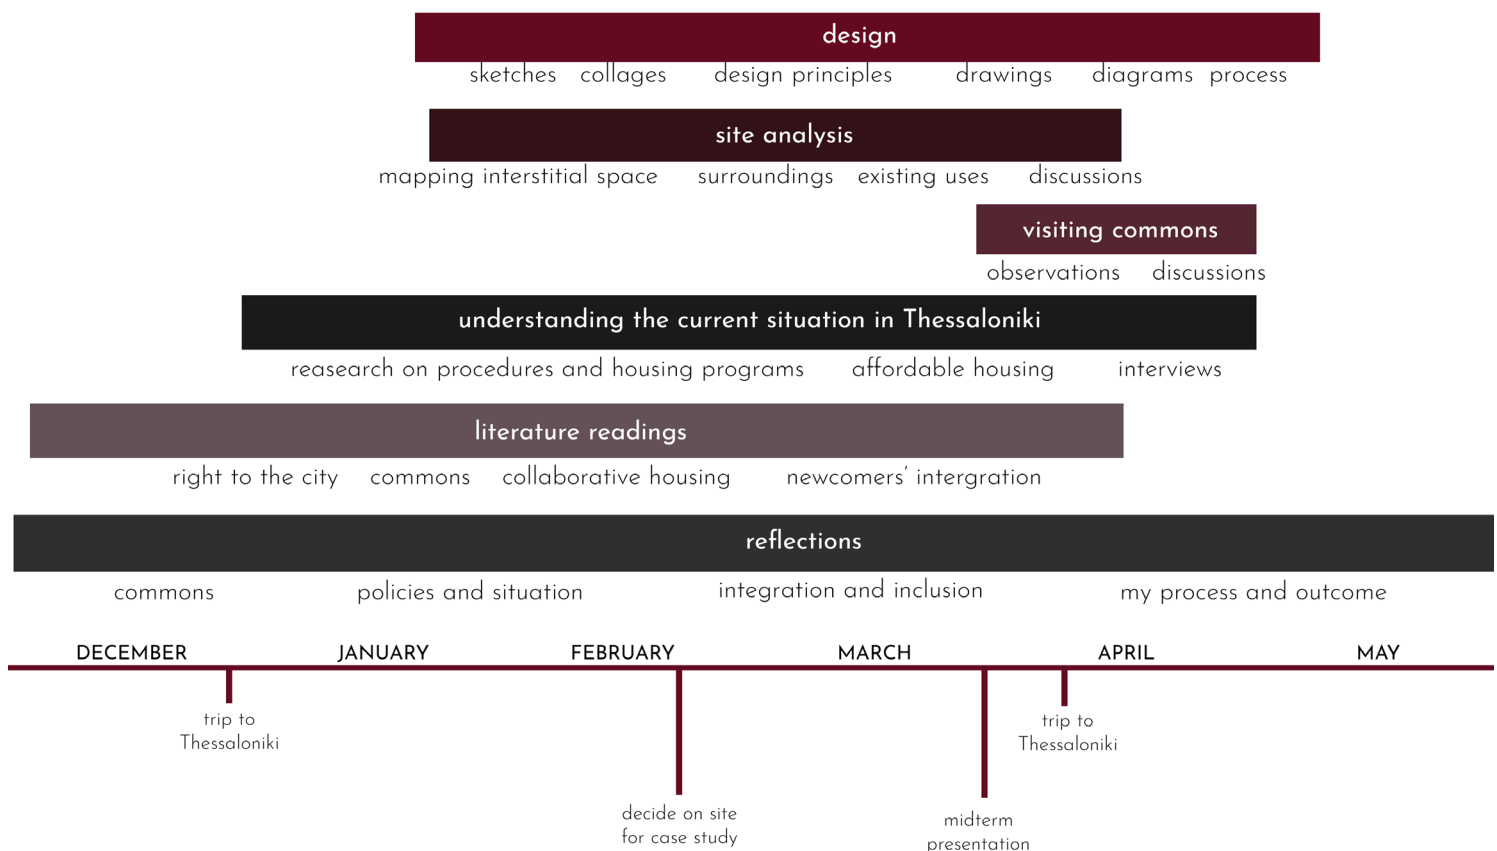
design

sketches collages design principles drawings diagrams process

site analysis

mapping interstitial space surroundings existing uses discussions

visiting commons

observations discussions

understanding the current situation in Thessaloniki

reasearch on procedures and housing programs affordable housing interviews

literature readings

right to the city commons collaborative housing newcomers' intergration

reflections

commons policies and situation integration and inclusion my process and outcome

DECEMBER JANUARY FEBRUARY MARCH APRIL MAY

trip to Thessaloniki

decide on site for case study

midterm presentation

trip to Thessaloniki